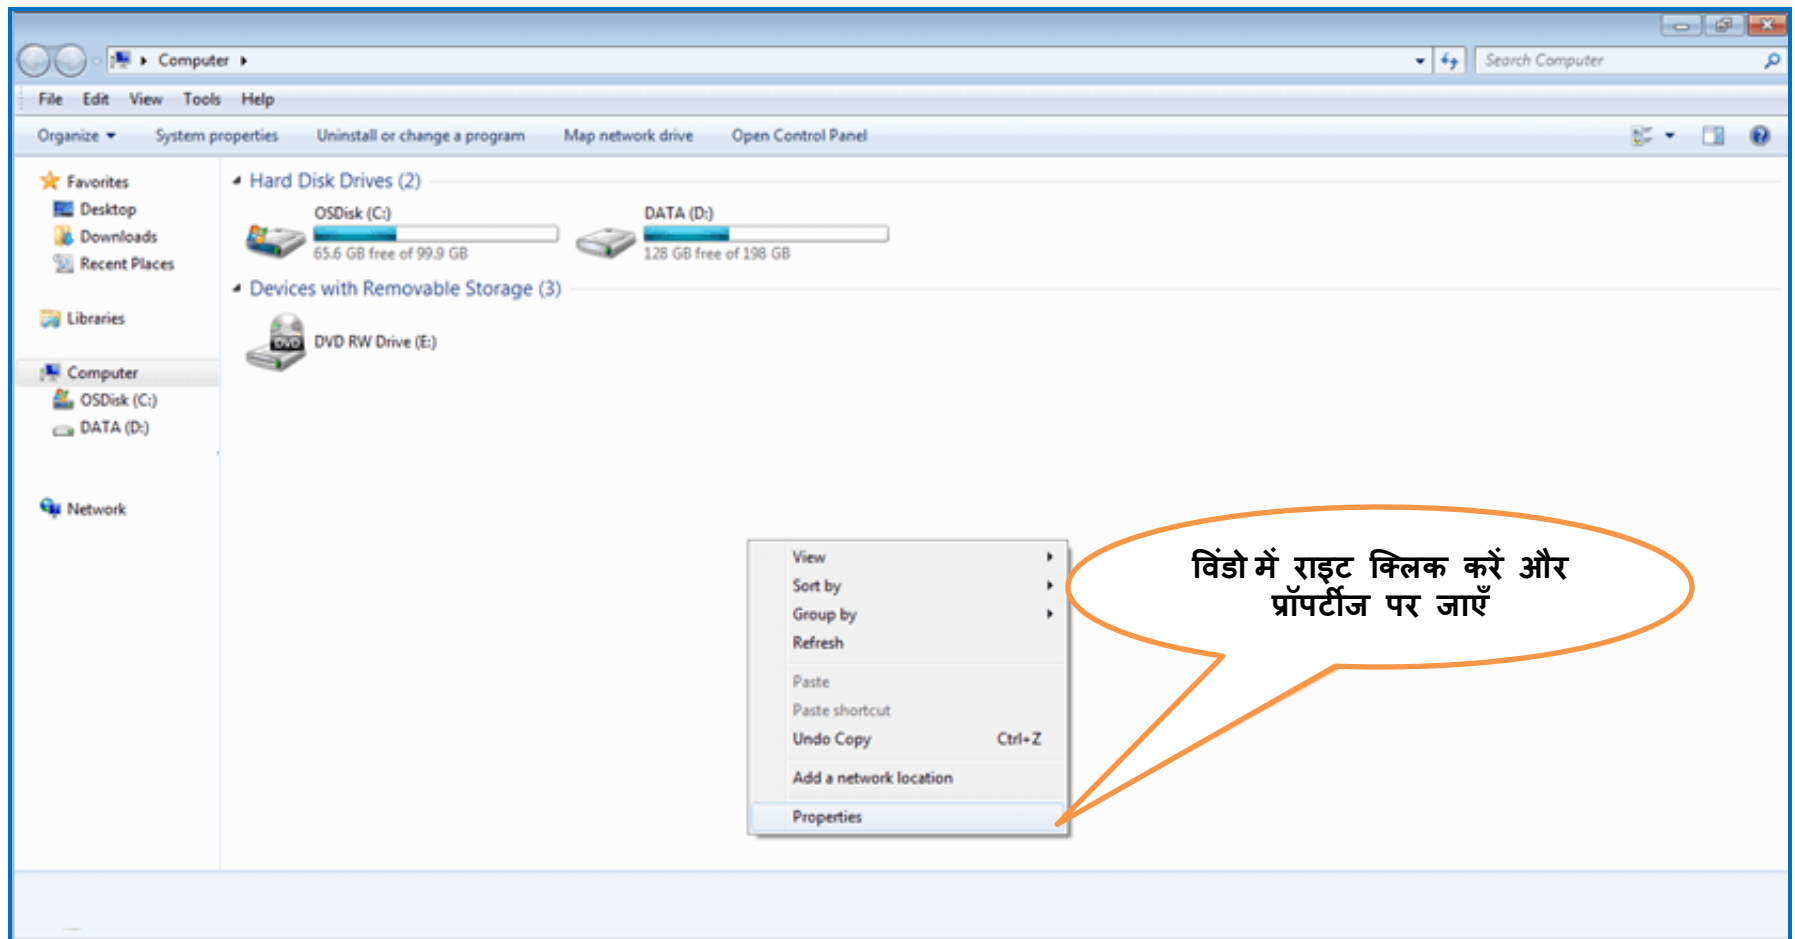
Computer ▸

Search Computer

File Edit View Tools Help

Organize ▾ System properties Uninstall or change a program Map network drive Open Control Panel

Favorites
Desktop
Downloads
Recent Places

Libraries

Computer
OSDisk (C:)
DATA (D:)

Network

Hard Disk Drives (2)

OSDisk (C:)
65.6 GB free of 99.9 GB

DATA (D:)
128 GB free of 198 GB

Devices with Removable Storage (3)

DVD RW Drive (E:)

View
Sort by
Group by
Refresh
Paste
Paste shortcut
Undo Copy Ctrl+Z
Add a network location
Properties

विंडो में राइट क्लिक करें और प्रॉपर्टीज पर जाएँ